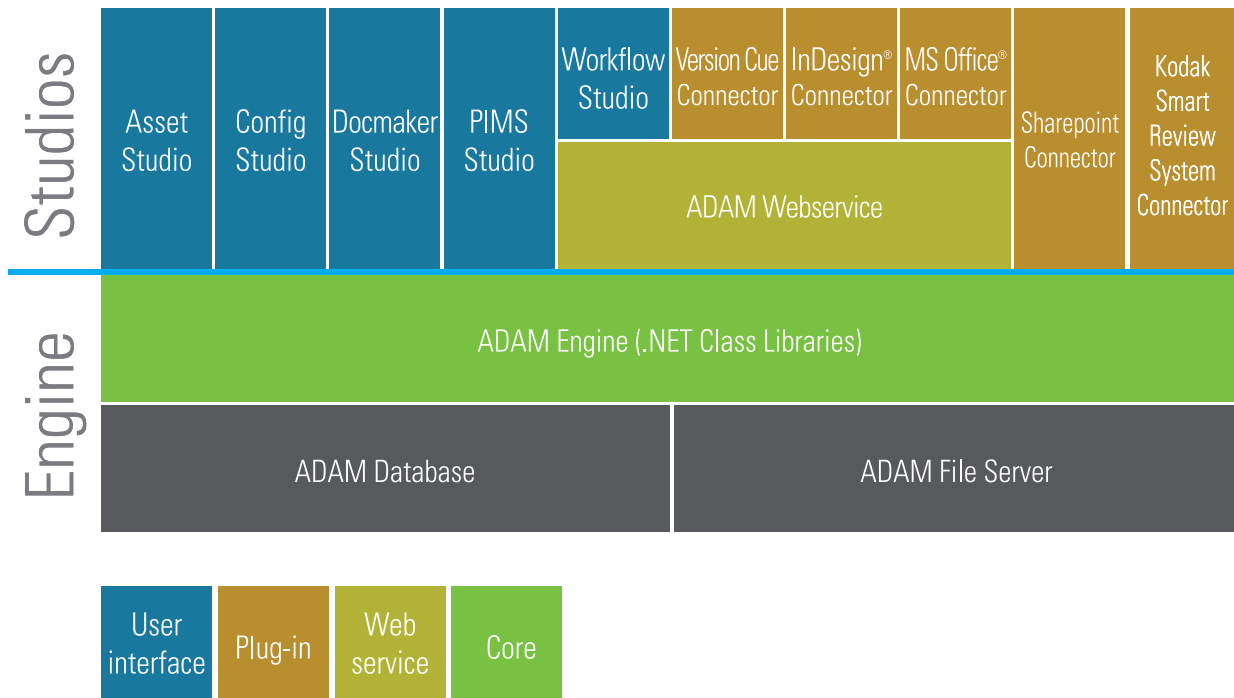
Studios

Asset Studio

Config Studio

Docmaker Studio

PIMS Studio

Workflow Studio

Version Cue Connector

InDesign® Connector

MS Office® Connector

ADAM Webservice

Sharepoint Connector

Kodak Smart Review System Connector

Engine

ADAM Engine (.NET Class Libraries)

ADAM Database

ADAM File Server

User interface

Plug-in

Web service

Core